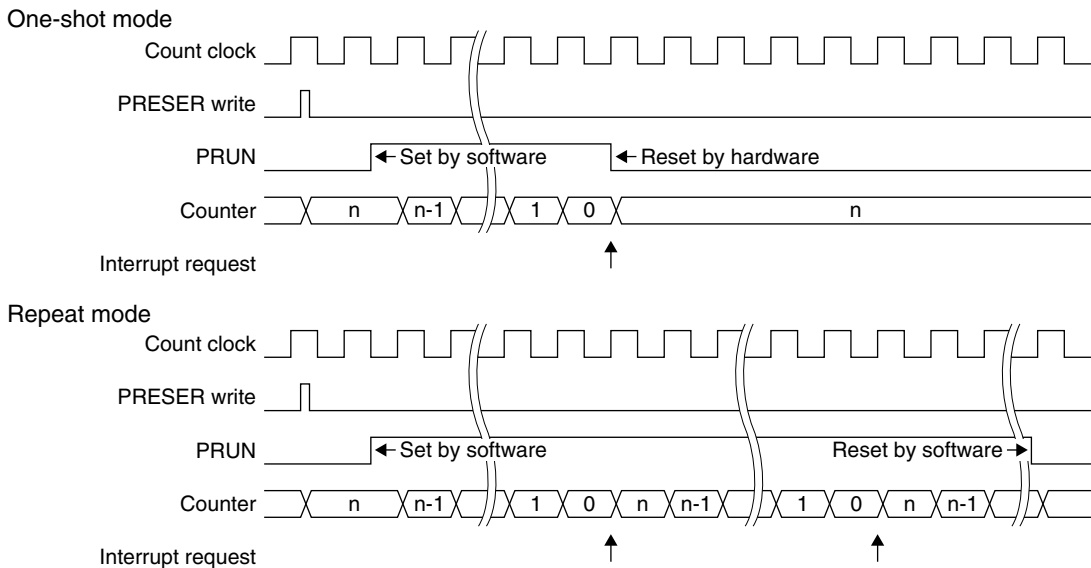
One-shot mode

Count clock

PRESER write

PRUN

Set by software

Reset by hardware

Counter

n

n-1

1

0

n

Interrupt request

Repeat mode

Count clock

PRESER write

PRUN

Set by software

Reset by software

Counter

n

n-1

1

0

n

n-1

1

0

n

n-1

Interrupt request